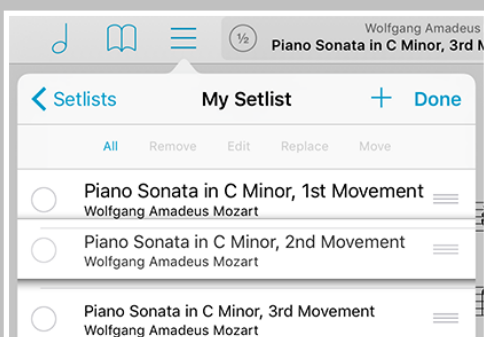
½ Wolfgang Amadeus
Piano Sonata in C Minor, 3rd M

Setlists My Setlist + Done

All Remove Edit Replace Move

Piano Sonata in C Minor, 1st Movement
Wolfgang Amadeus Mozart

Piano Sonata in C Minor, 2nd Movement
Wolfgang Amadeus Mozart

Piano Sonata in C Minor, 3rd Movement
Wolfgang Amadeus Mozart